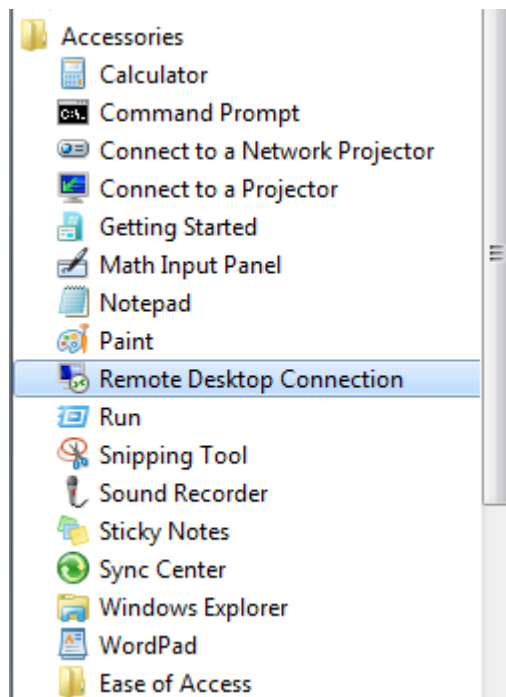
Accessories
Calculator
Command Prompt
Connect to a Network Projector
Connect to a Projector
Getting Started
Math Input Panel
Notepad
Paint
Remote Desktop Connection
Run
Snipping Tool
Sound Recorder
Sticky Notes
Sync Center
Windows Explorer
WordPad
Ease of Access